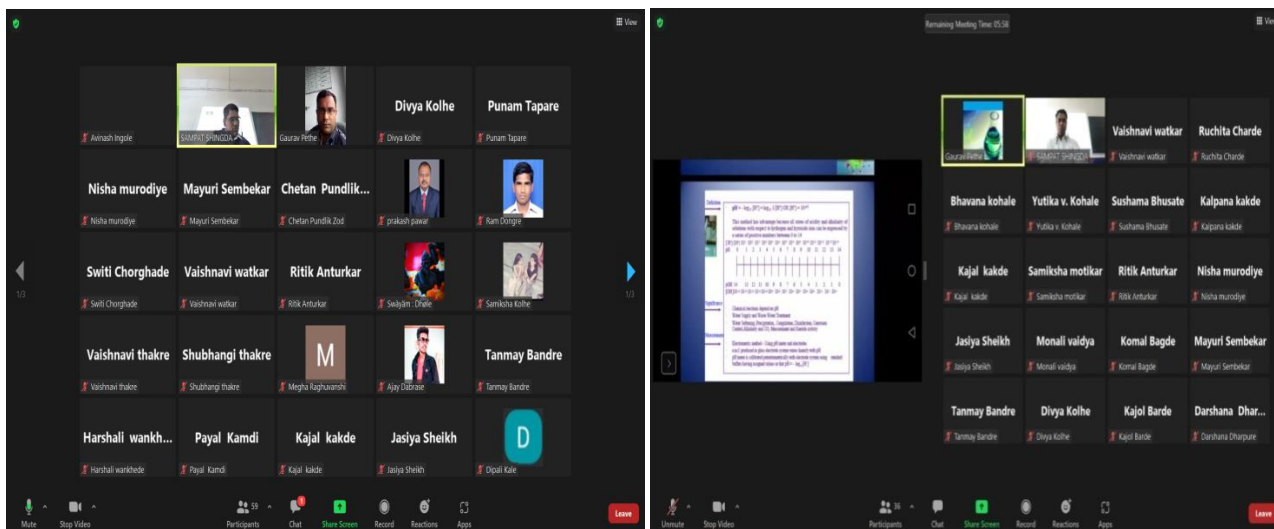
View

Avinash Ingole
SAMPAT SHINGDA
Gaurav Pethe
Divya Kolhe
Divya Kolhe
Punam Tapare
Punam Tapare

Nisha murodiye
Nisha murodiye
Mayuri Sembekar
Mayuri Sembekar
Chetan Pundlik...
Chetan Pundlik Zod
prakash pawar
Ram Dongre

1/3
Switi Chorghade
Switi Chorghade
Vaishnavi watkar
Vaishnavi watkar
Ritik Anturkar
Ritik Anturkar
Swayam Dhale
Samiksha Kolhe
1/3

Vaishnavi thakre
Vaishnavi thakre
Shubhangi thakre
Shubhangi thakre
M
Megha Raghuvanshi
Ajay Dabrase
Tanmay Bandre
Tanmay Bandre

Harshali wankh...
Harshali wankhede
Payal Kamdi
Payal Kamdi
Kajal kakde
Kajal kakde
Jasiya Sheikh
Jasiya Sheikh
D
Dipali Kale

Mute
Stop Video
59
Participants
Chat
Share Screen
Record
Reactions
Apps
Leave

Remaining Meeting Time: 05:58
View

Gaurav Pethe
SAMPAT SHINGDA
Vaishnavi watkar
Vaishnavi watkar
Ruchita Charde
Ruchita Charde

Bhavana kohale
Bhavana kohale
Yutika v. Kohale
Yutika v. Kohale
Sushama Bhusate
Sushama Bhusate
Kalpana kakde
Kalpana kakde

Kajal kakde
Kajal kakde
Samiksha motikar
Samiksha motikar
Ritik Anturkar
Ritik Anturkar
Nisha murodiye
Nisha murodiye

Jasiya Sheikh
Jasiya Sheikh
Monali vaidya
Monali vaidya
Komal Bagde
Komal Bagde
Mayuri Sembekar
Mayuri Sembekar

Tanmay Bandre
Tanmay Bandre
Divya Kolhe
Divya Kolhe
Kajol Barde
Kajol Barde
Darshana Dhar...
Darshana Dharpure

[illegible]

Unmute
Stop Video
56
Participants
Chat
Share Screen
Record
Reactions
Apps
Leave